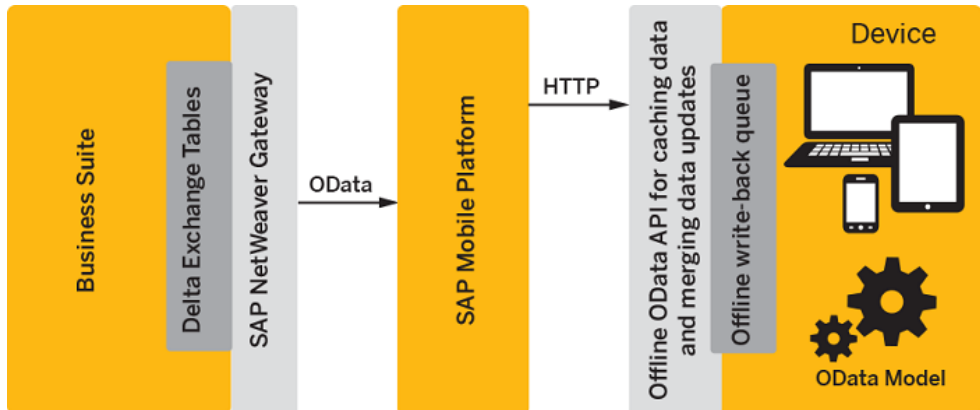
Business Suite

Delta Exchange Tables

SAP NetWeaver Gateway

OData

SAP Mobile Platform

HTTP

Offline OData API for caching data and merging data updates

Offline write-back queue

Device

OData Model